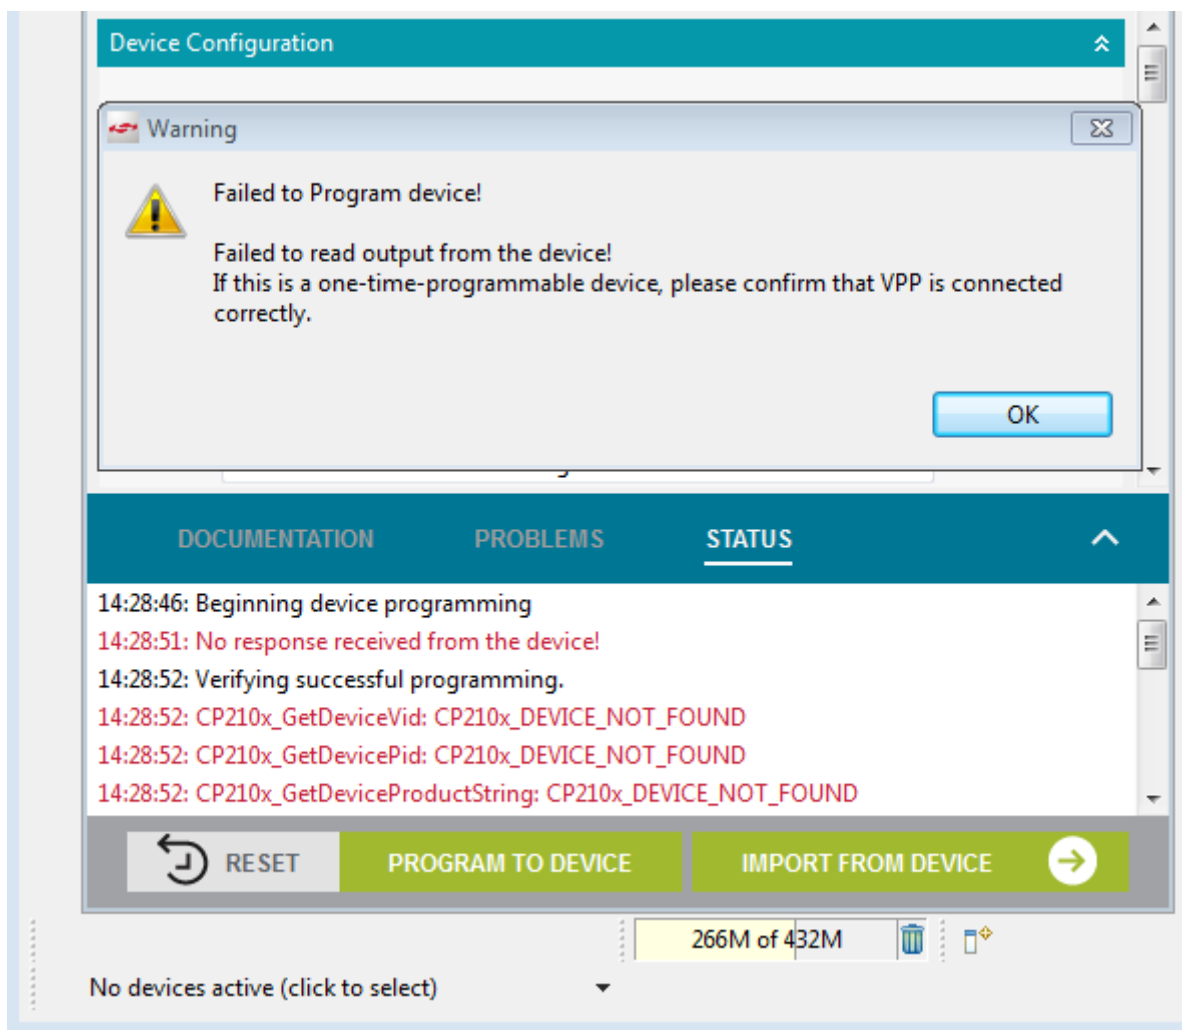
Device Configuration

Warning

Failed to Program device!

Failed to read output from the device!
If this is a one-time-programmable device, please confirm that VPP is connected correctly.

OK

DOCUMENTATION PROBLEMS STATUS

14:28:46: Beginning device programming
14:28:51: No response received from the device!
14:28:52: Verifying successful programming.
14:28:52: CP210x_GetDeviceVid: CP210x_DEVICE_NOT_FOUND
14:28:52: CP210x_GetDevicePid: CP210x_DEVICE_NOT_FOUND
14:28:52: CP210x_GetDeviceProductString: CP210x_DEVICE_NOT_FOUND

RESET PROGRAM TO DEVICE IMPORT FROM DEVICE

266M of 432M

No devices active (click to select)